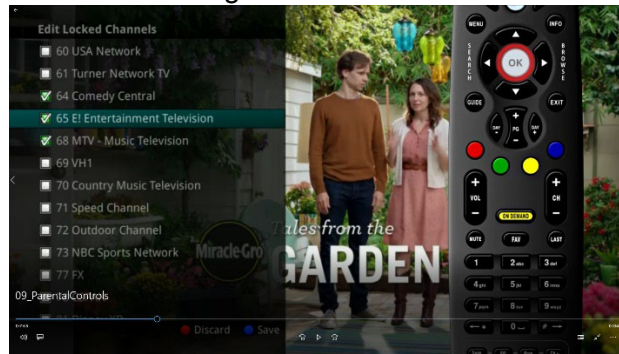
Edit Locked Channels
60 USA Network
61 Turner Network TV
64 Comedy Central
65 E! Entertainment Television
68 MTV - Music Television
69 VH1
70 Country Music Television
71 Speed Channel
72 Outdoor Channel
73 NBC Sports Network
77 FX

Miracle-Gro
Tales from the
GARDEN

09_ParentalControls

Discard
Save

MENU
INFO
SEARCH
BROWSE
OK
GUIDE
EXIT
DAY
PG
DAY
VOL
CH
ON DEMAND
MUTE
FAV
LAST
1
2abc
3def
4ghi
5jkl
6mno
7pqrs
8tuv
9wxyz
0